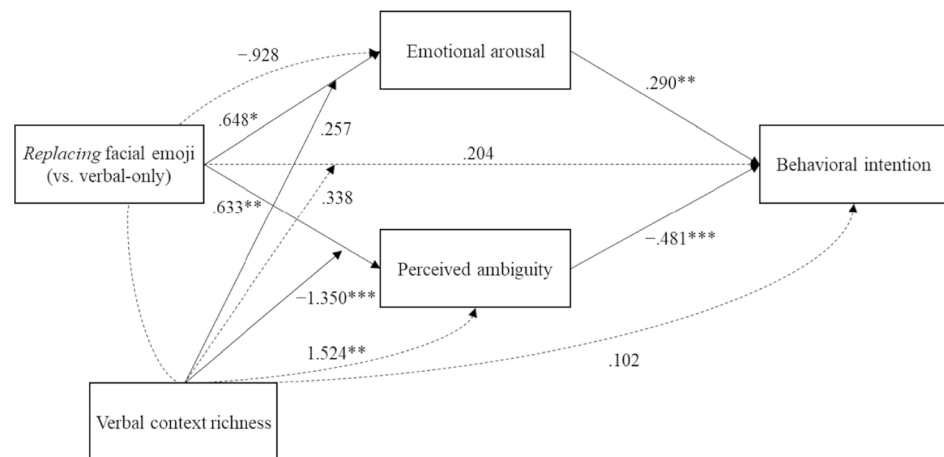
Emotional arousal

−.928

.648*

.257

.290**

*Replacing* facial emoji (vs. verbal-only)

.204

Behavioral intention

.338

.633**

−.481***

Perceived ambiguity

−1.350***

1.524**

.102

Verbal context richness